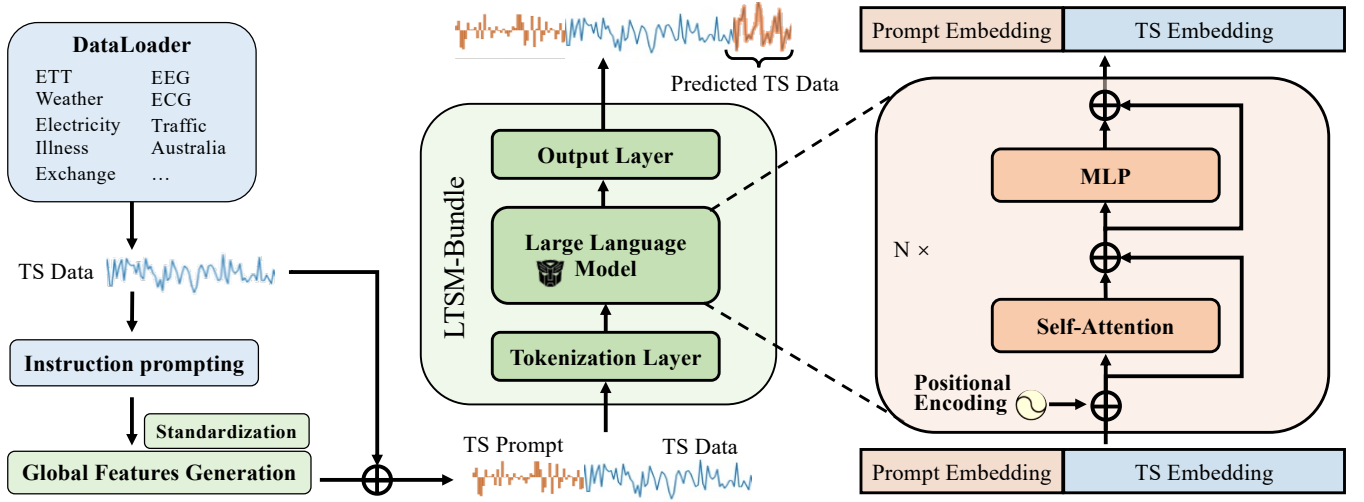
DataLoader

ETT
Weather
Electricity
Illness
Exchange

EEG
ECG
Traffic
Australia
…

TS Data

Instruction prompting

Standardization

Global Features Generation

TS Prompt

TS Data

Predicted TS Data

LTSM-Bundle

Output Layer

Large Language Model

Tokenization Layer

Prompt Embedding | TS Embedding

MLP

N ×

Self-Attention

Positional Encoding

Prompt Embedding | TS Embedding